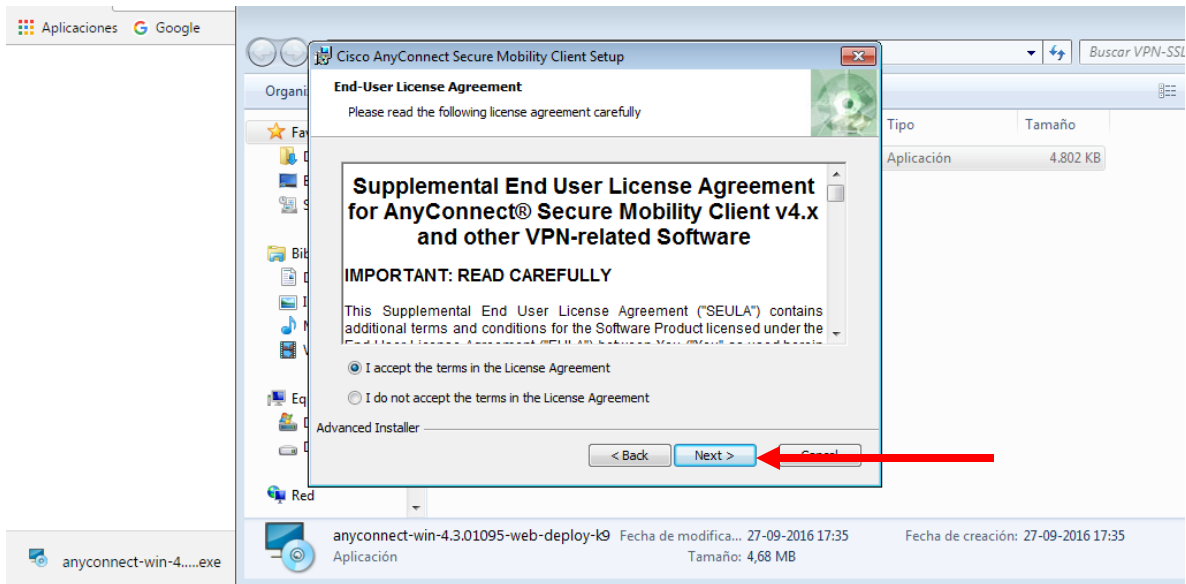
Aplicaciones Google

Organi

Fav

Bib

Eq

Red

Buscar VPN-SSL

Tipo Tamaño

Aplicación 4.802 KB

Cisco AnyConnect Secure Mobility Client Setup

End-User License Agreement

Please read the following license agreement carefully

Supplemental End User License Agreement for AnyConnect® Secure Mobility Client v4.x and other VPN-related Software

IMPORTANT: READ CAREFULLY

This Supplemental End User License Agreement ("SEULA") contains additional terms and conditions for the Software Product licensed under the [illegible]

I accept the terms in the License Agreement

I do not accept the terms in the License Agreement

Advanced Installer

< Back Next > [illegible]

anyconnect-win-4.3.01095-web-deploy-k9 Fecha de modifica... 27-09-2016 17:35 Fecha de creación: 27-09-2016 17:35
Aplicación Tamaño: 4,68 MB

anyconnect-win-4.....exe